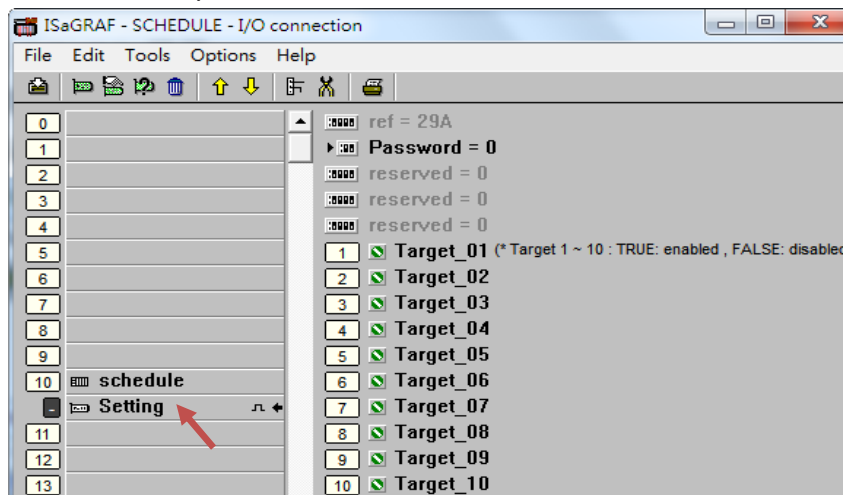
ISaGRAF - SCHEDULE - I/O connection

File Edit Tools Options Help

0
1
2
3
4
5
6
7
8
9
10 schedule
Setting
11
12
13

ref = 29A
Password = 0
reserved = 0
reserved = 0
reserved = 0
1 Target_01 (* Target 1 ~ 10 : TRUE: enabled , FALSE: disablec
2 Target_02
3 Target_03
4 Target_04
5 Target_05
6 Target_06
7 Target_07
8 Target_08
9 Target_09
10 Target_10